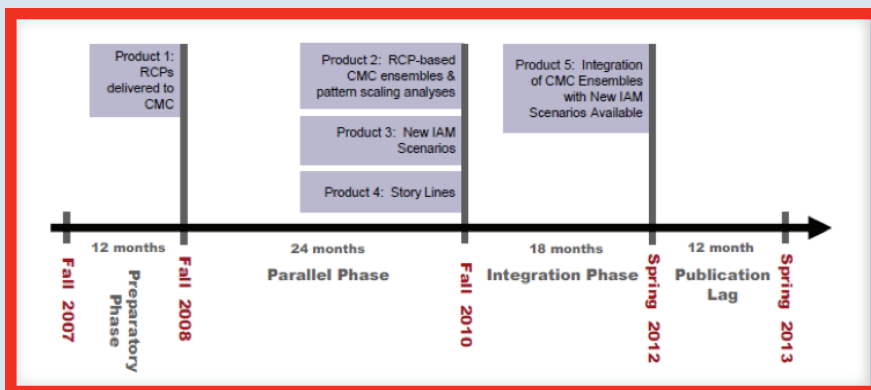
Product 1: RCPs delivered to CMC

Product 2: RCP-based CMC ensembles & pattern scaling analyses

Product 3: New IAM Scenarios

Product 4: Story Lines

Product 5: Integration of CMC Ensembles with New IAM Scenarios Available

Fall 2007

12 months

Preparatory Phase

Fall 2008

24 months

Parallel Phase

Fall 2010

18 months

Integration Phase

Spring 2012

12 month

Publication Lag

Spring 2013